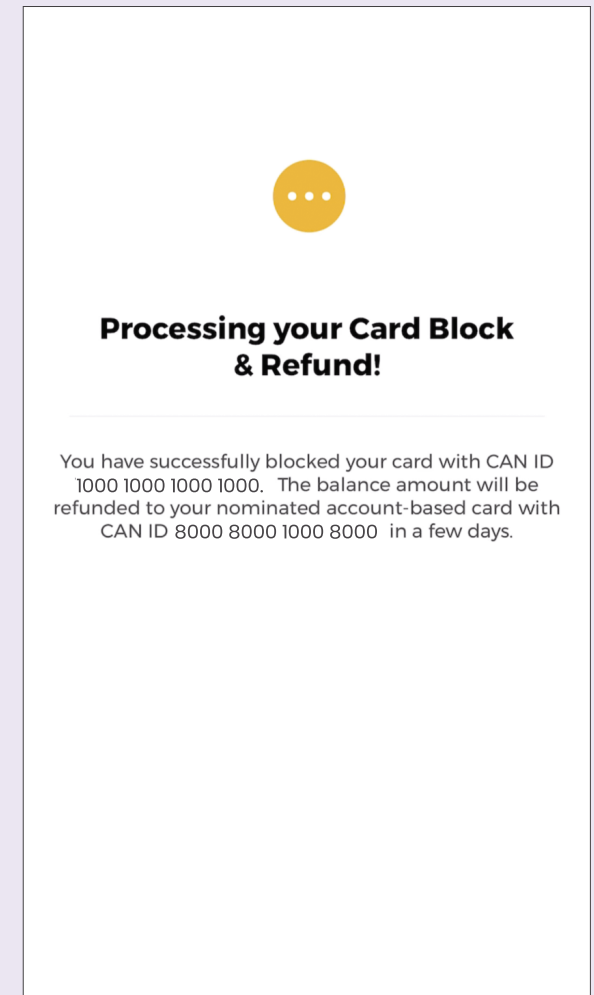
Processing your Card Block & Refund!

You have successfully blocked your card with CAN ID 1000 1000 1000 1000. The balance amount will be refunded to your nominated account-based card with CAN ID 8000 8000 1000 8000 in a few days.